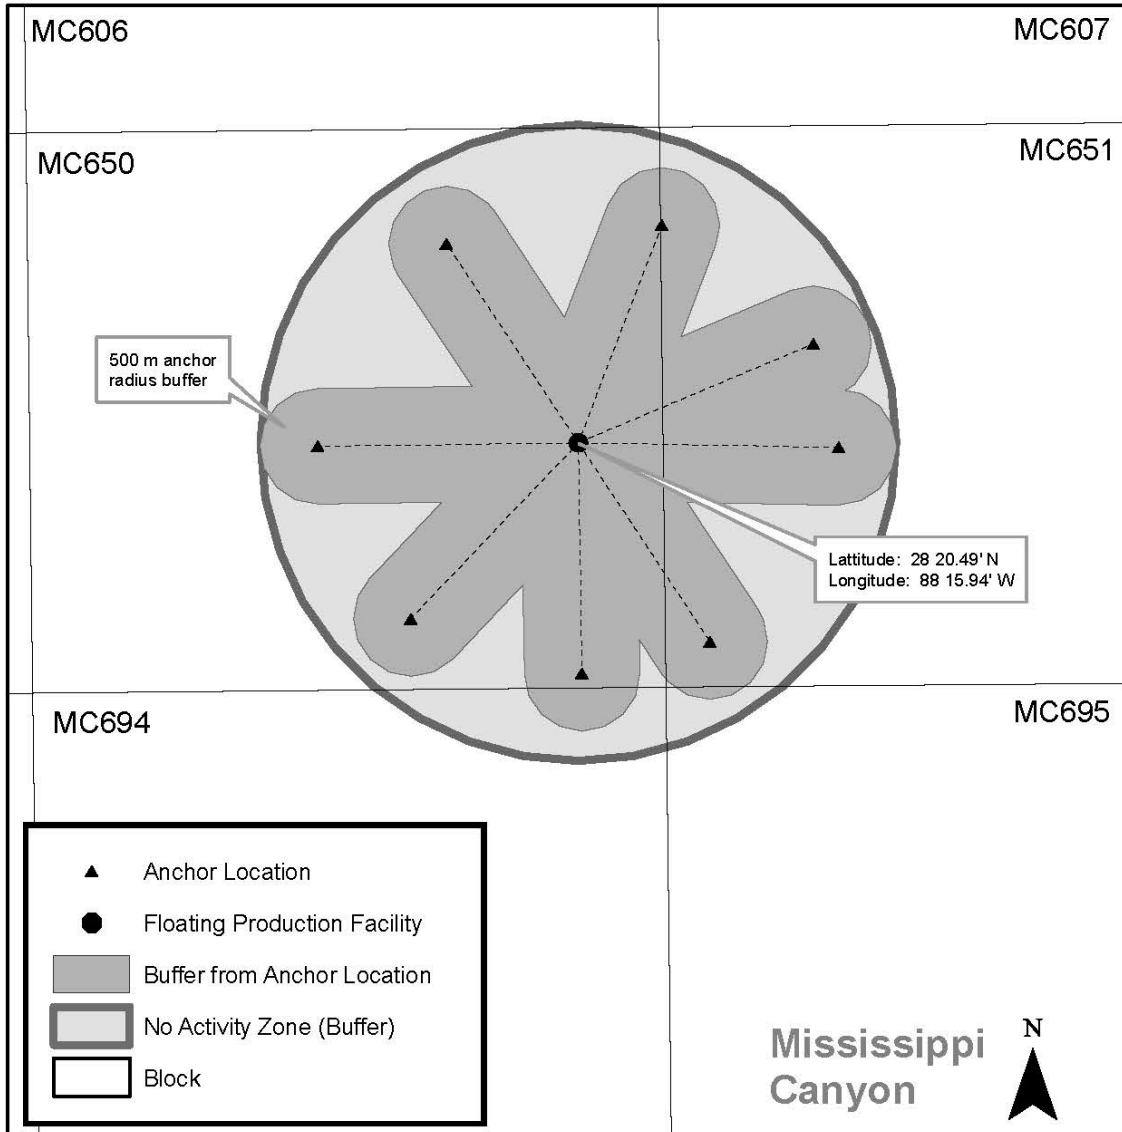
MC606

MC607

MC650

MC651

500 m anchor radius buffer

Lattitude: 28 20.49' N
Longitude: 88 15.94' W

MC694

MC695

Anchor Location

Floating Production Facility

Buffer from Anchor Location

No Activity Zone (Buffer)

Block

Mississippi Canyon

N